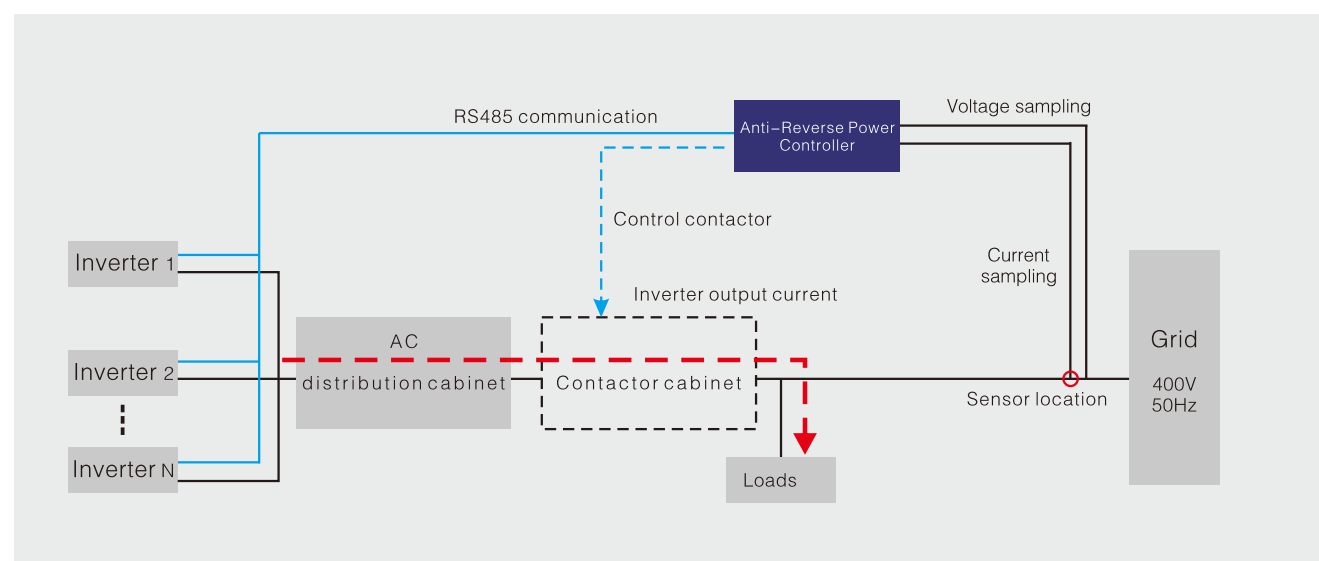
RS485 communication

Anti-Reverse Power Controller

Voltage sampling

Control contactor

Current sampling

Inverter 1

Inverter 2

⋮

Inverter N

Inverter output current

AC distribution cabinet

Contactor cabinet

Sensor location

Grid

400V 50Hz

Loads